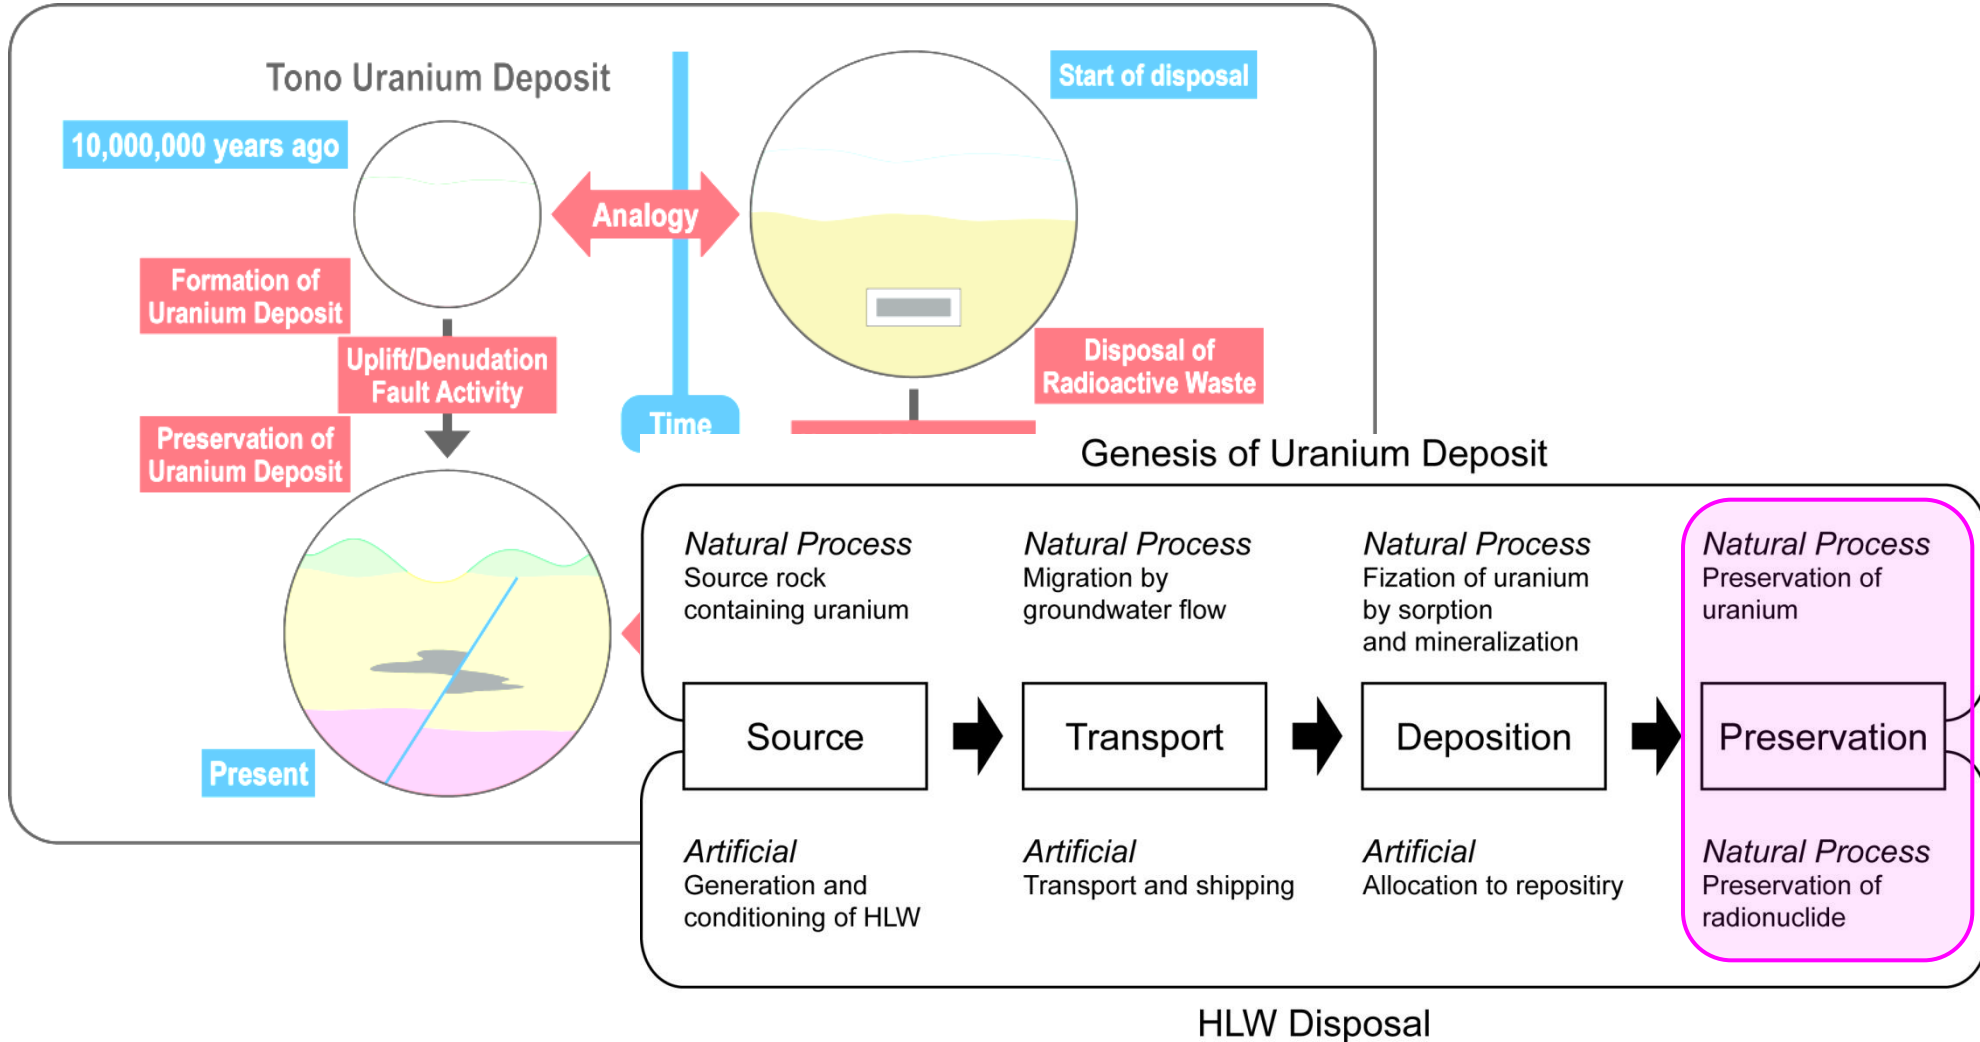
Tono Uranium Deposit

10,000,000 years ago

Formation of Uranium Deposit

Uplift/Denudation Fault Activity

Preservation of Uranium Deposit

Present

Analogy

Time

Start of disposal

Disposal of Radioactive Waste

Genesis of Uranium Deposit

Natural Process
Source rock containing uranium

Natural Process
Migration by groundwater flow

Natural Process
Fization of uranium by sorption and mineralization

Natural Process
Preservation of uranium

Source

Transport

Deposition

Preservation

Artificial
Generation and conditioning of HLW

Artificial
Transport and shipping

Artificial
Allocation to repositiry

Natural Process
Preservation of radionuclide

HLW Disposal